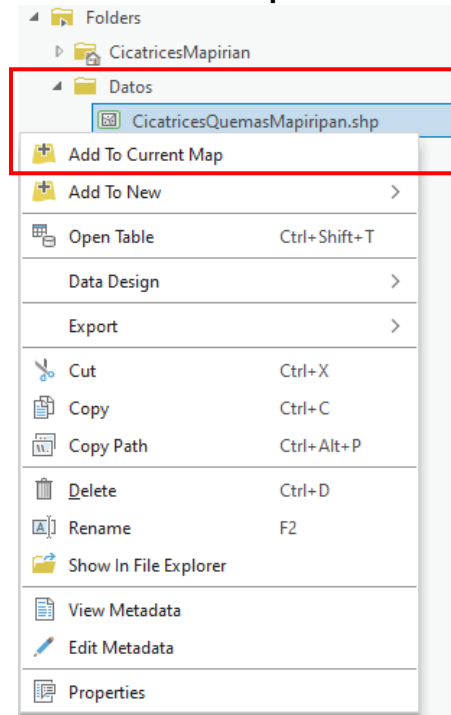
Folders
CicatricesMapirian
Datos
CicatricesQuemasMapiripan.shp
Add To Current Map
Add To New
Open Table Ctrl+Shift+T
Data Design
Export
Cut Ctrl+X
Copy Ctrl+C
Copy Path Ctrl+Alt+P
Delete Ctrl+D
Rename F2
Show In File Explorer
View Metadata
Edit Metadata
Properties